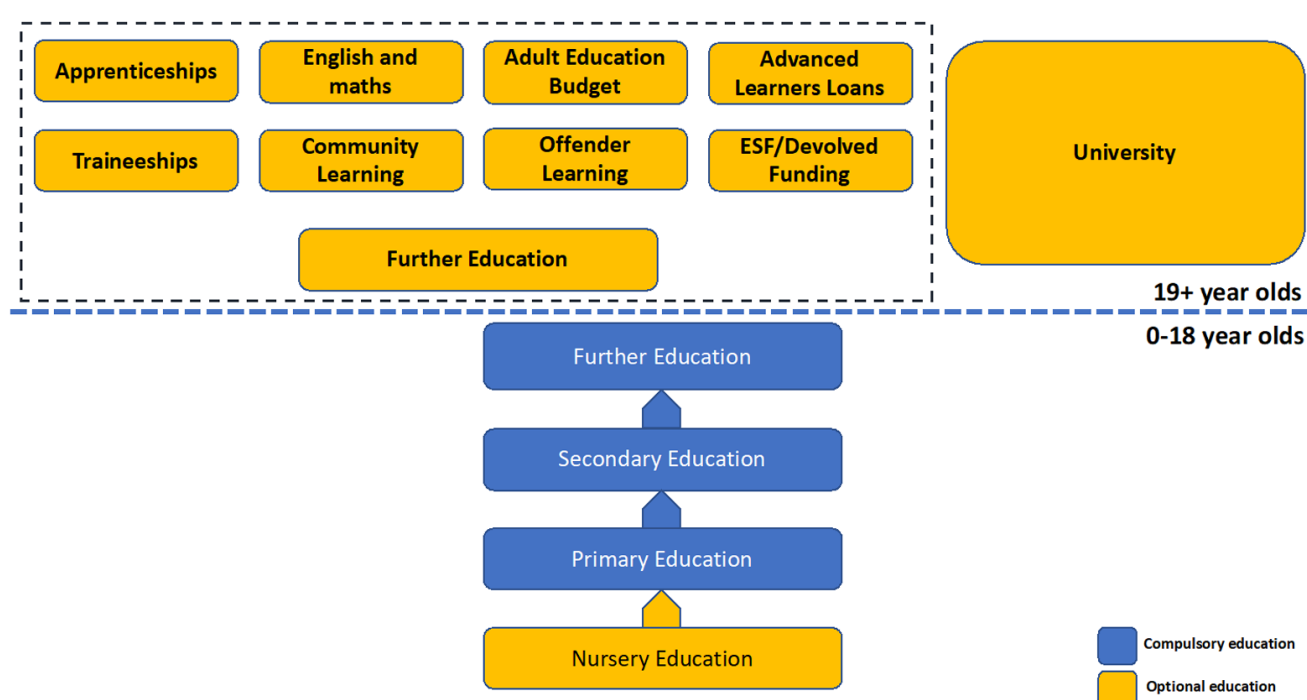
Apprenticeships

English and maths

Adult Education Budget

Advanced Learners Loans

Traineeships

Community Learning

Offender Learning

ESF/Devolved Funding

Further Education

University

19+ year olds

0-18 year olds

Further Education

Secondary Education

Primary Education

Nursery Education

Compulsory education

Optional education